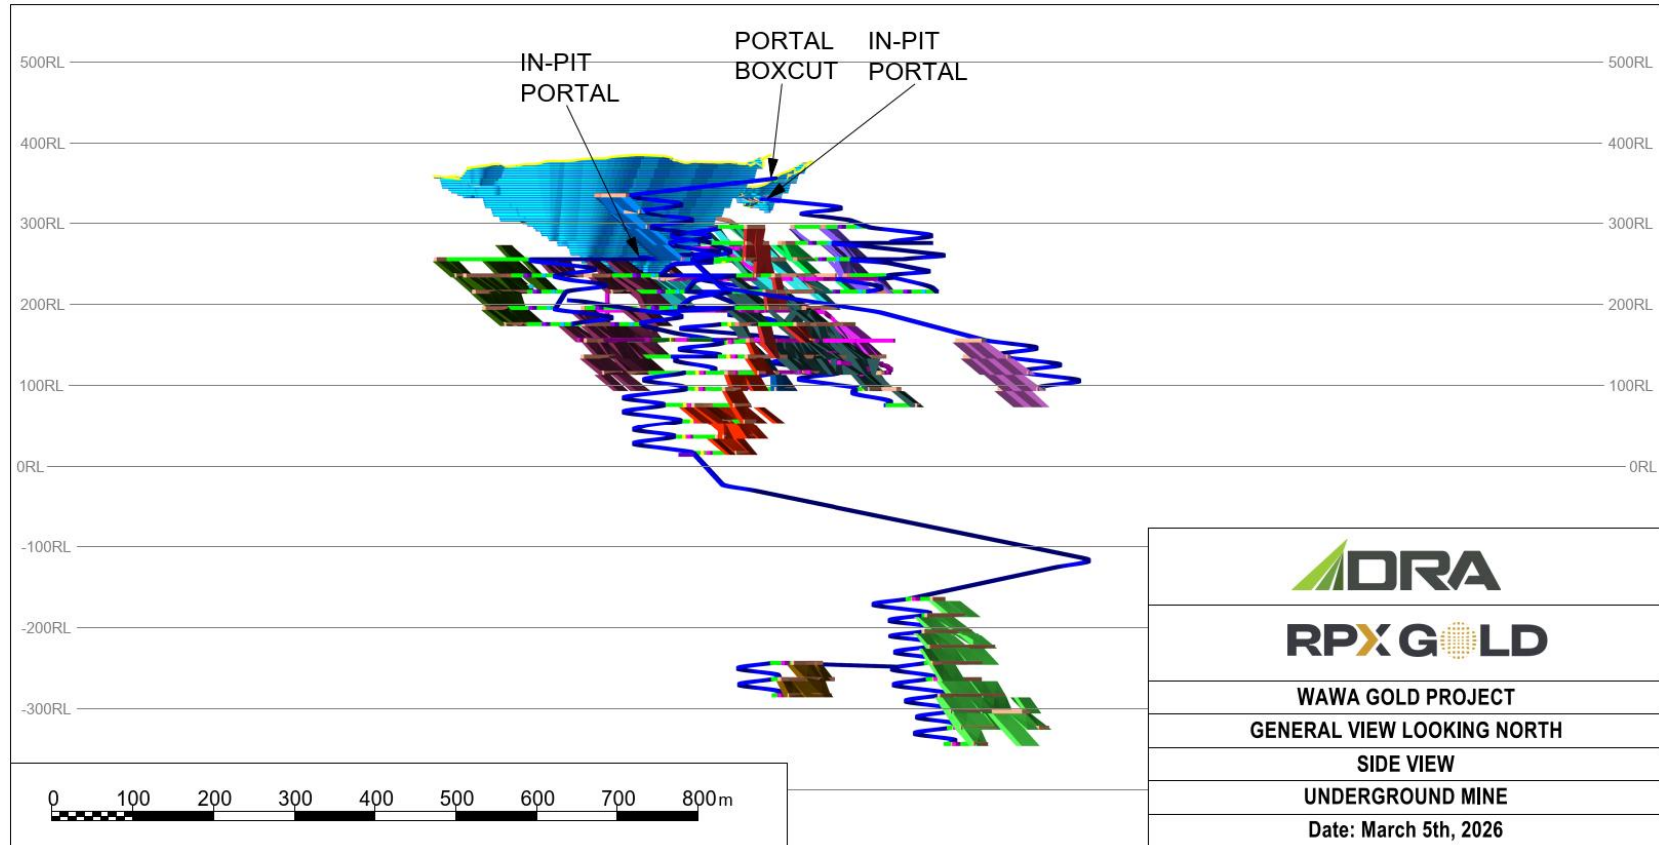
500RL 500RL

400RL 400RL

300RL 300RL

200RL 200RL

100RL 100RL

0RL 0RL

-100RL

-200RL

-300RL

IN-PIT PORTAL

PORTAL BOXCUT

IN-PIT PORTAL

0 100 200 300 400 500 600 700 800m

DRA

RPX GOLD

WAWA GOLD PROJECT

GENERAL VIEW LOOKING NORTH

SIDE VIEW

UNDERGROUND MINE

Date: March 5th, 2026